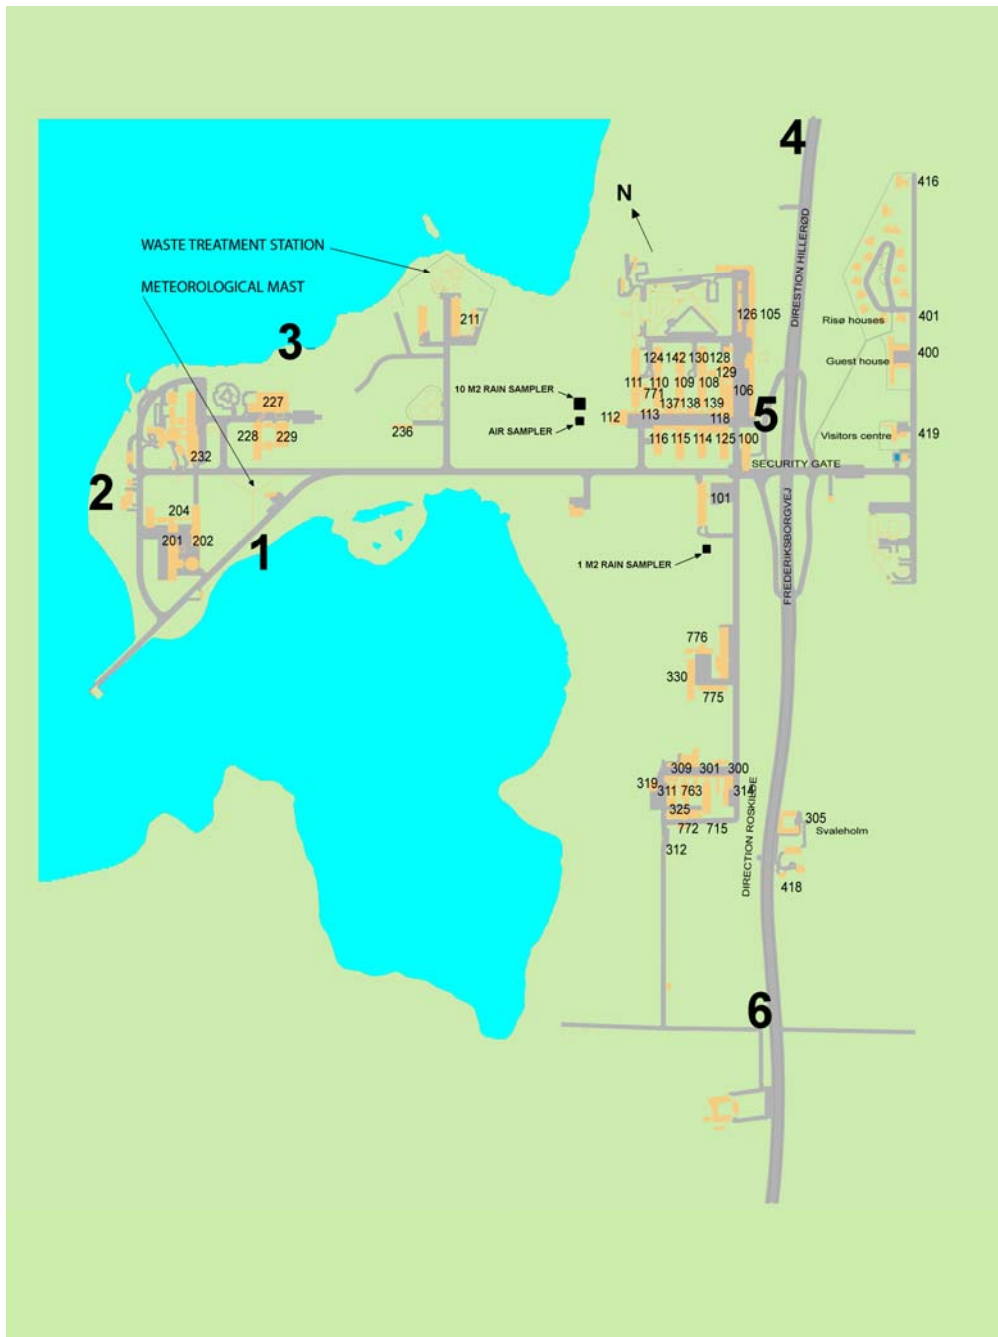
4
416
N
DIRESTION HILLERØD
WASTE TREATMENT STATION
METEOROLOGICAL MAST
211
126 105
401
Risø houses
3
400
Guest house
124 142 130 128
129
10 M2 RAIN SAMPLER
111 110 109 108
771
106
227
137 138 139
5
112
113
118
228 229
236
AIR SAMPLER
419
Visitors centre
116 115 114 125 100
232
SECURITY GATE
2
101
204
201 202
1
1 M2 RAIN SAMPLER
FREDERIKSBORGVEJ
776
330
775
309 301 300
319
311 763
314
325
305
Svaleholm
772 715
DIRECTION ROSKILDE
312
418
6